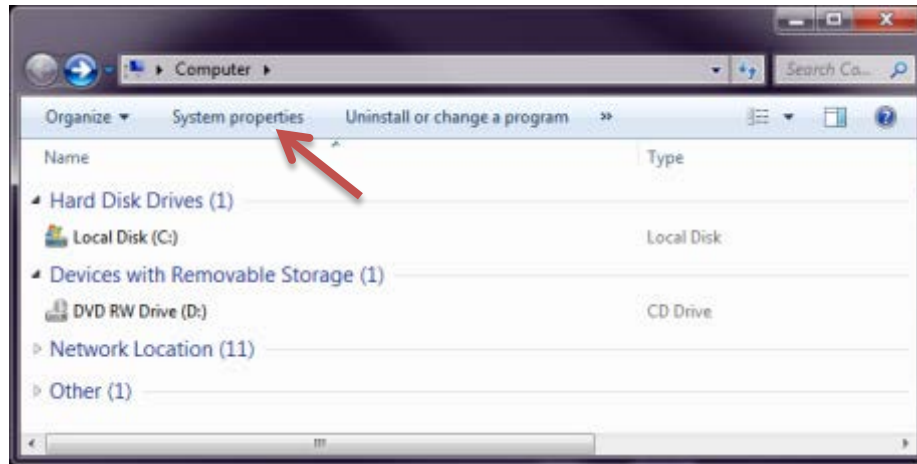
Computer ▸

Search Co...

Organize ▾

System properties

Uninstall or change a program

»

Name

Type

Hard Disk Drives (1)

Local Disk (C:)

Local Disk

Devices with Removable Storage (1)

DVD RW Drive (D:)

CD Drive

Network Location (11)

Other (1)

III